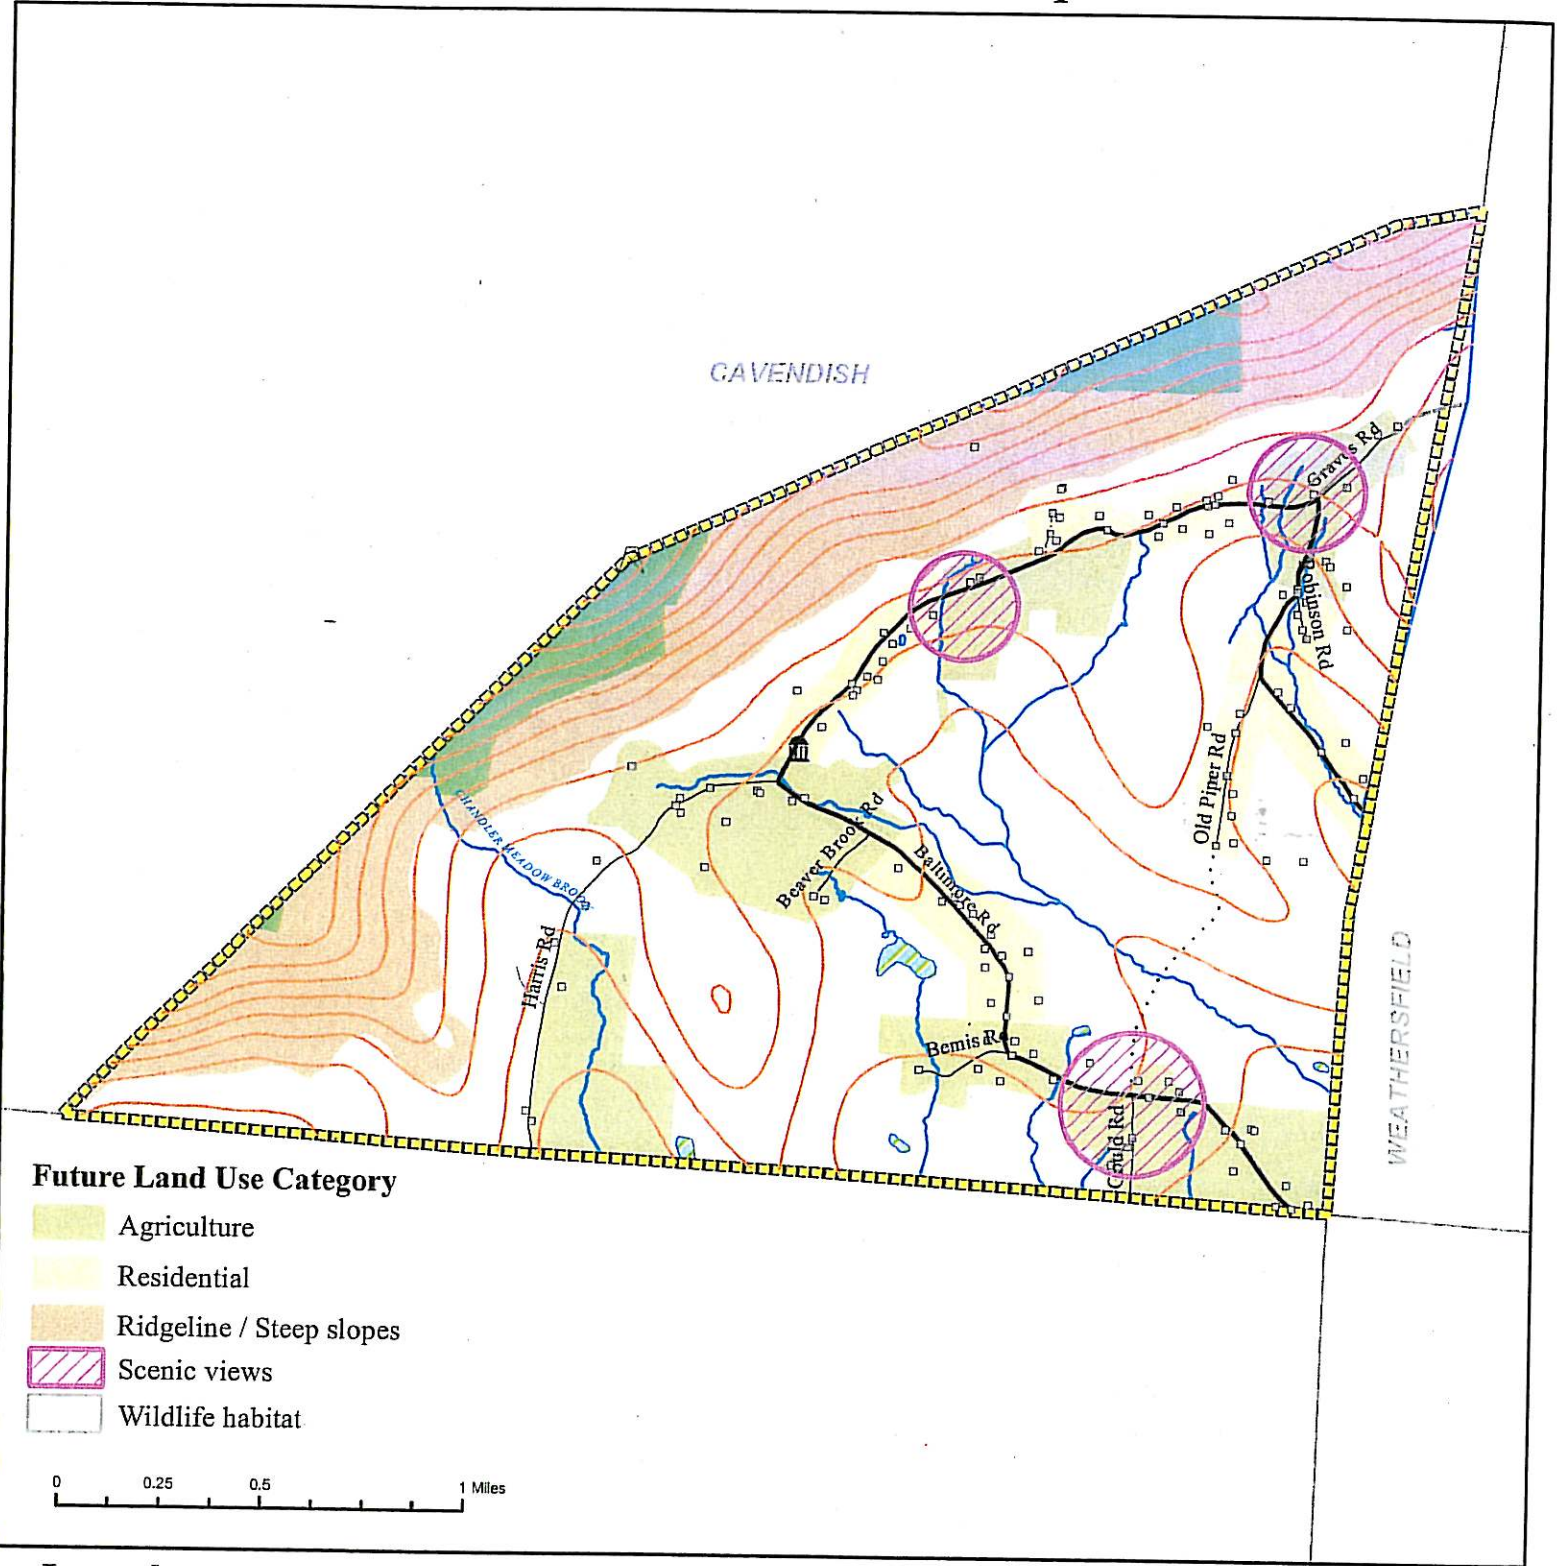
CAVENDISH

Graves Rd

Robinson Rd

Old Piper Rd

CHANDLER MEADOW BROOK

Beaver Brook Rd

Baltimore Rd

Harris Rd

Bemis Rd

Gould Rd

WEATHERSFIELD

Future Land Use Category

Agriculture

Residential

Ridgeline / Steep slopes

Scenic views

Wildlife habitat

0 0.25 0.5 1 Miles